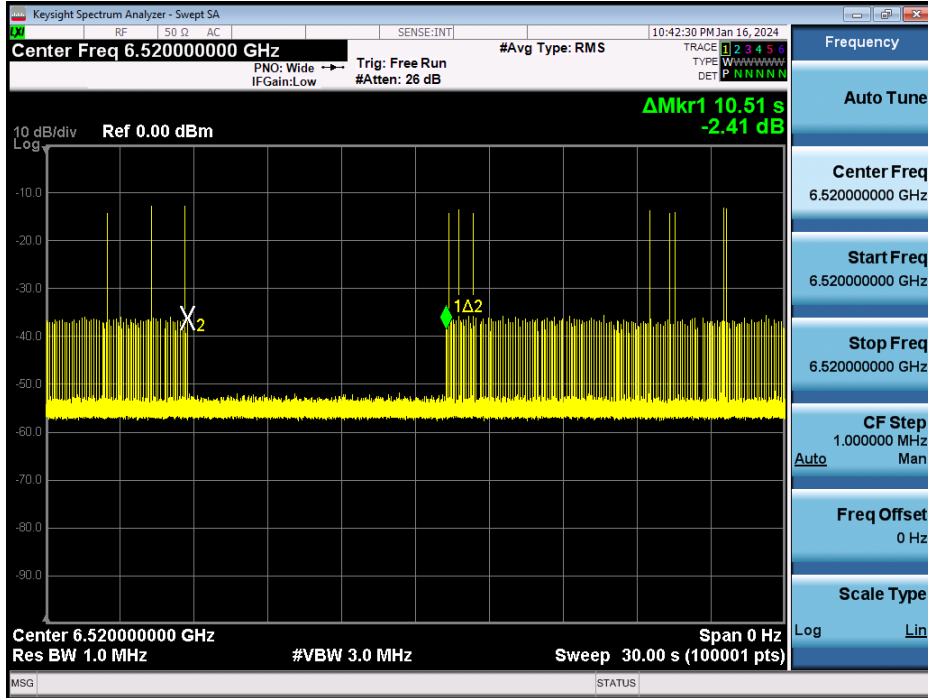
Keysight Spectrum Analyzer - Swept SA

RF 50 Ω AC SENSE:INT 10:42:30 PM Jan 16, 2024

Center Freq 6.520000000 GHz
PNO: Wide
IFGain:Low
Trig: Free Run
#Atten: 26 dB
#Avg Type: RMS
TRACE 1 2 3 4 5 6
TYPE WWWWWW
DET P NNNNN

ΔMkr1 10.51 s
-2.41 dB

10 dB/div Ref 0.00 dBm
Log

-10.0
-20.0
-30.0
-40.0
-50.0
-60.0
-70.0
-80.0
-90.0

X2
1Δ2

Center 6.520000000 GHz
Res BW 1.0 MHz
#VBW 3.0 MHz
Span 0 Hz
Sweep 30.00 s (100001 pts)

Frequency

Auto Tune

Center Freq
6.520000000 GHz

Start Freq
6.520000000 GHz

Stop Freq
6.520000000 GHz

CF Step
1.000000 MHz
Auto Man

Freq Offset
0 Hz

Scale Type
Log Lin

MSG
STATUS